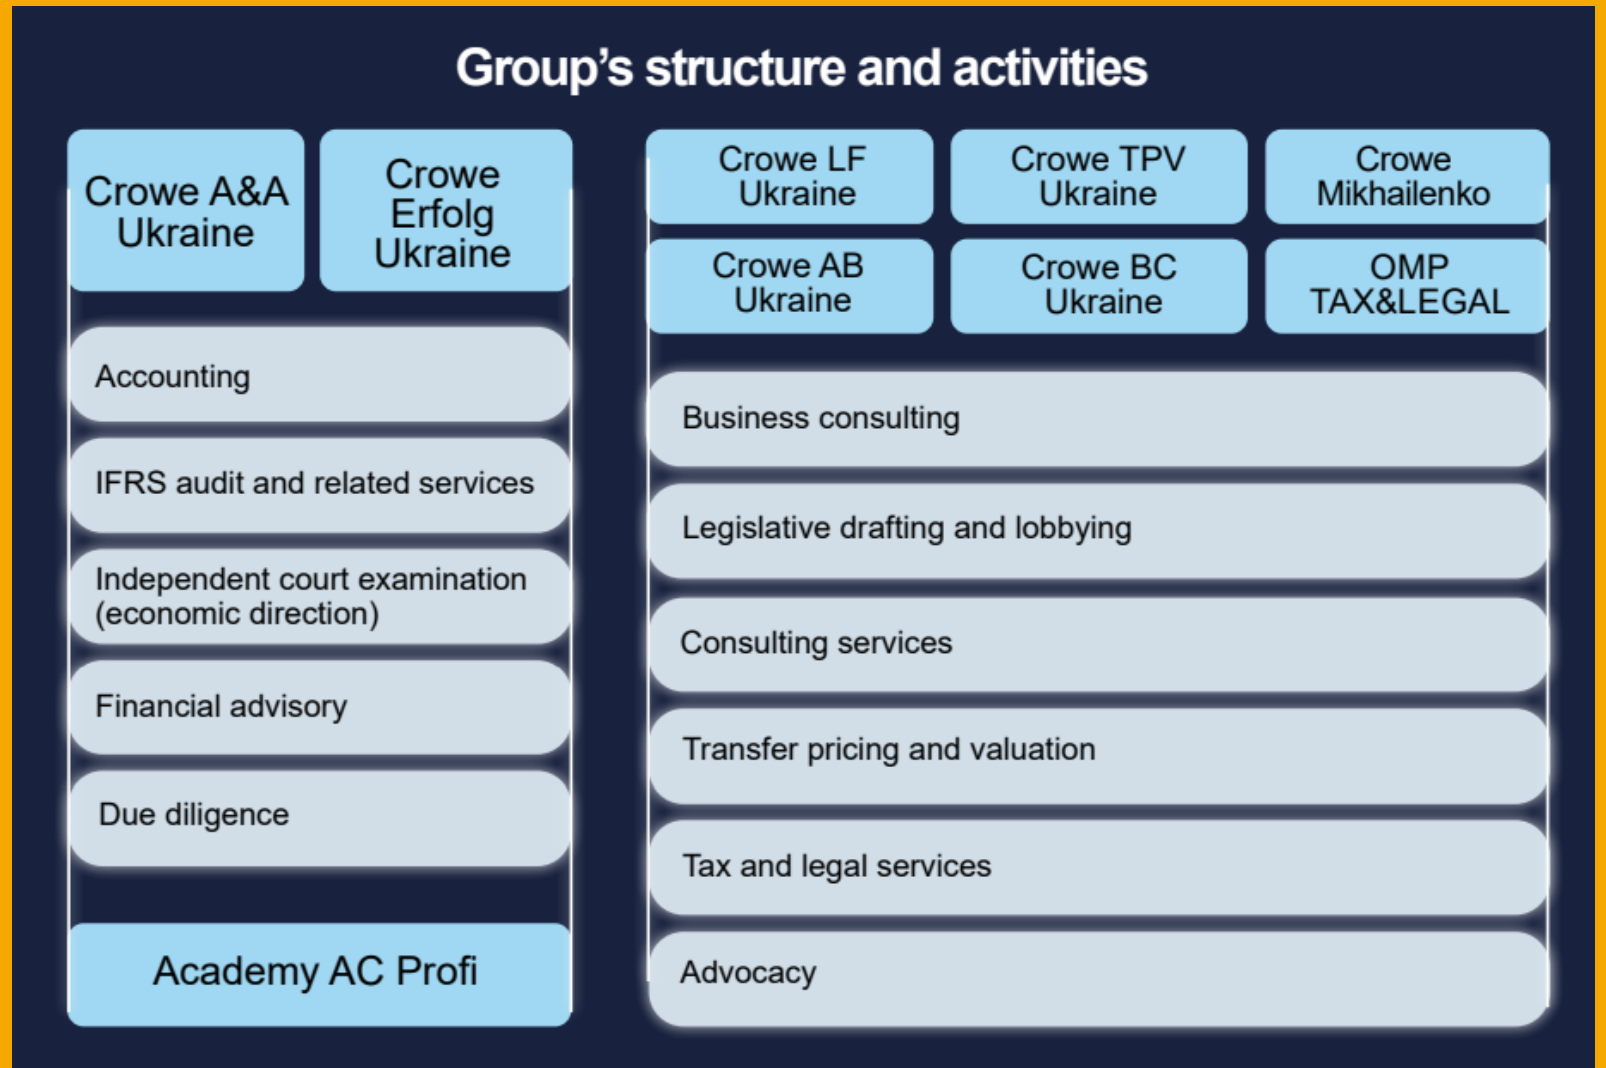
Group’s structure and activities

Crowe A&A Ukraine

Crowe Erfolg Ukraine

Accounting

IFRS audit and related services

Independent court examination (economic direction)

Financial advisory

Due diligence

Academy AC Profi

Crowe LF Ukraine

Crowe TPV Ukraine

Crowe Mikhailenko

Crowe AB Ukraine

Crowe BC Ukraine

OMP TAX&LEGAL

Business consulting

Legislative drafting and lobbying

Consulting services

Transfer pricing and valuation

Tax and legal services

Advocacy